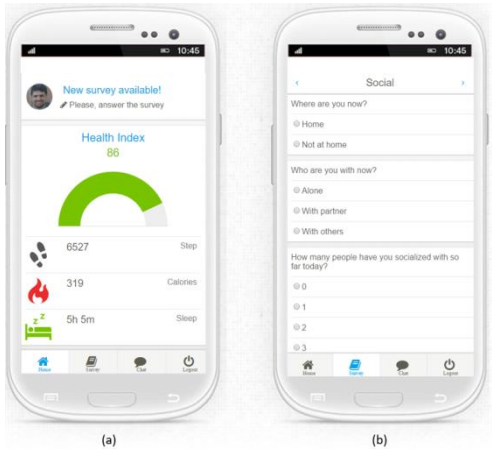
10:45

New survey available!
Please, answer the survey

Health Index
86

6527 Step
319 Calories
5h 5m Sleep

Home Survey Chat Logout

(a)

10:45

‹ Social ›

Where are you now?
Home
Not at home

Who are you with now?
Alone
With partner
With others

How many people have you socialized with so far today?
0
1
2
3

Home Survey Chat Logout

(b)